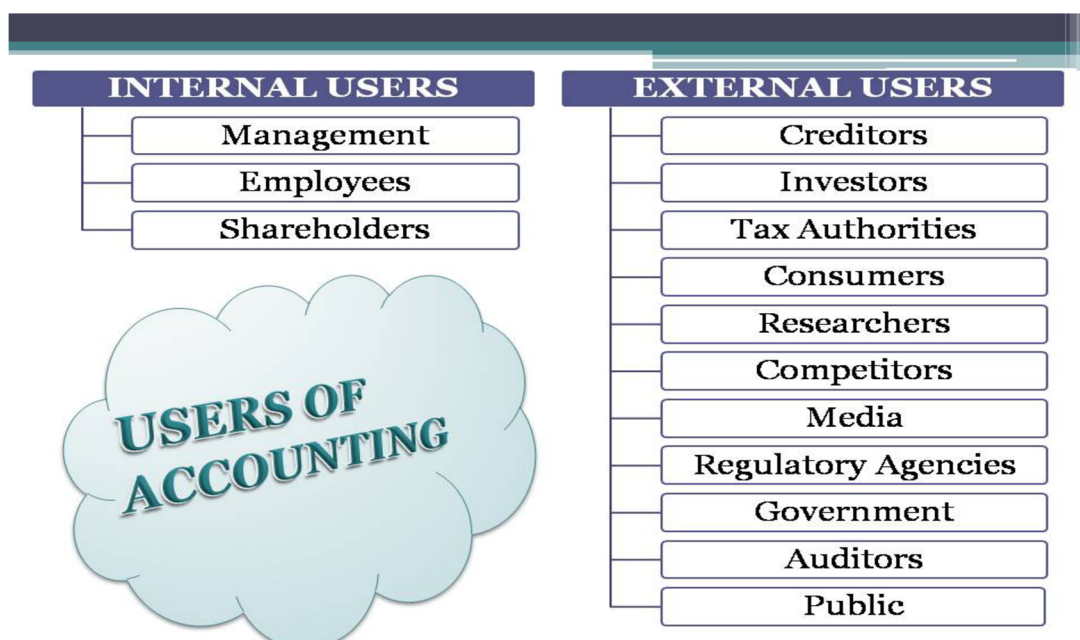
INTERNAL USERS

Management

Employees

Shareholders

EXTERNAL USERS

Creditors

Investors

Tax Authorities

Consumers

Researchers

Competitors

Media

Regulatory Agencies

Government

Auditors

Public

USERS OF ACCOUNTING